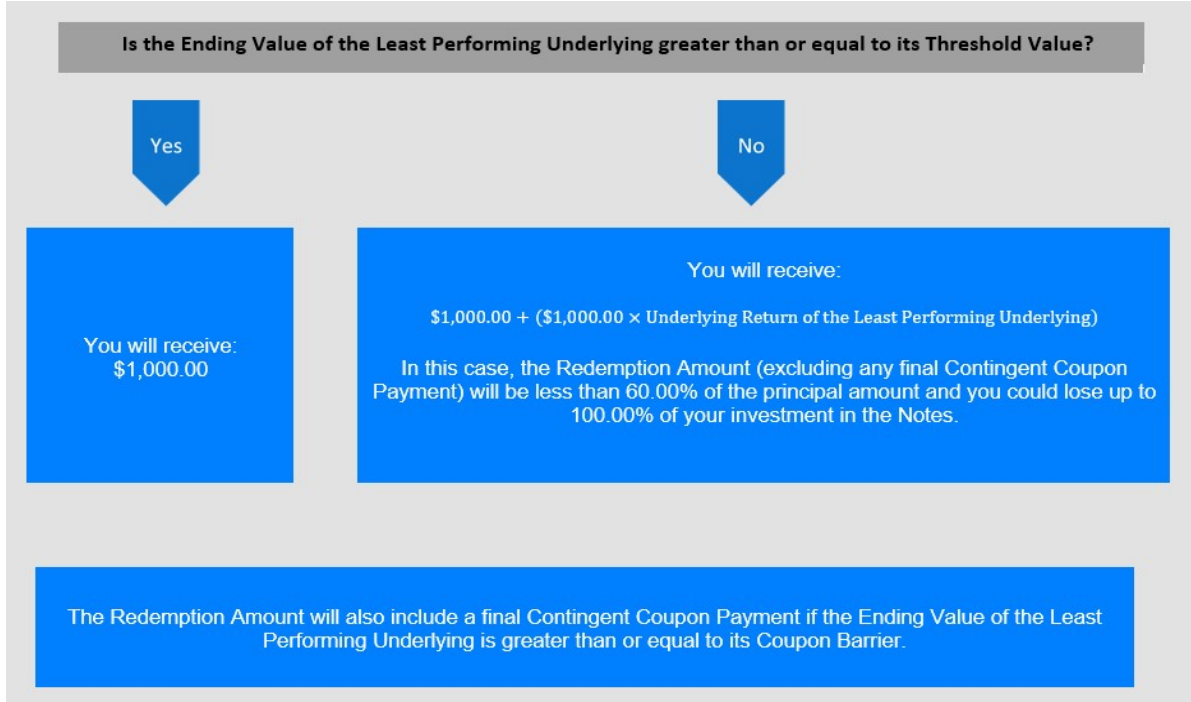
Is the Ending Value of the Least Performing Underlying greater than or equal to its Threshold Value?

Yes

No

You will receive:
$1,000.00

You will receive:

$\$1,000.00 + (\$1,000.00 \times \text{Underlying Return of the Least Performing Underlying})$

In this case, the Redemption Amount (excluding any final Contingent Coupon Payment) will be less than 60.00% of the principal amount and you could lose up to 100.00% of your investment in the Notes.

The Redemption Amount will also include a final Contingent Coupon Payment if the Ending Value of the Least Performing Underlying is greater than or equal to its Coupon Barrier.